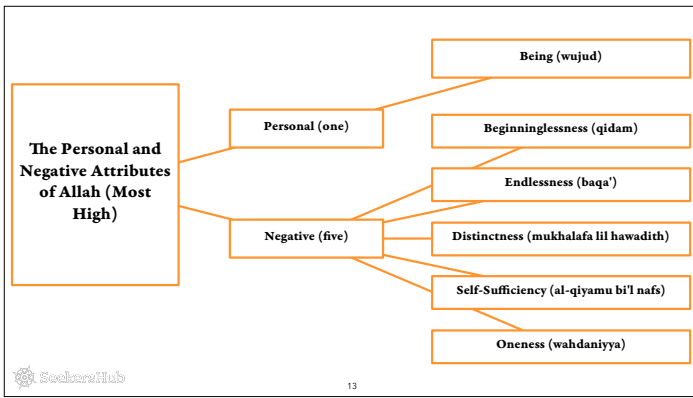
The Personal and Negative Attributes of Allah (Most High)

Personal (one)

Being (wujud)

Negative (five)

Beginninglessness (qidam)

Endlessness (baqa')

Distinctness (mukhalafa lil hawadith)

Self-Sufficiency (al-qiyamu bi'l nafs)

Oneness (wahdaniyya)

SeekersHub

13